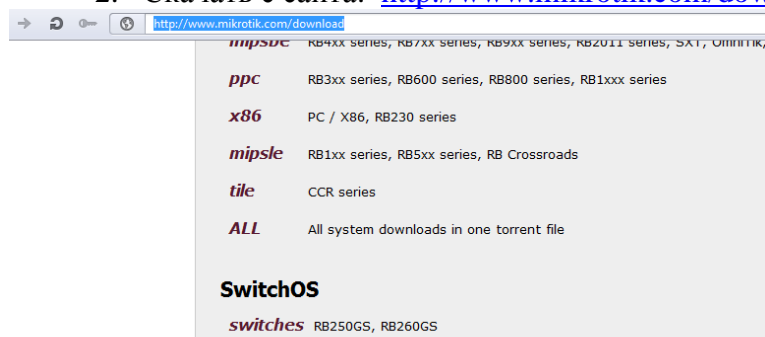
2. Скачать с сайта: http://www.mikrotik.com/dow

http://www.mikrotik.com/download

mipsbe RB4xx series, RB7xx series, RB9xx series, RB2011 series, SXT, OmniTik,

ppc RB3xx series, RB600 series, RB800 series, RB1xxx series

x86 PC / X86, RB230 series

mipsle RB1xx series, RB5xx series, RB Crossroads

tile CCR series

ALL All system downloads in one torrent file

SwitchOS

switches RB250GS, RB260GS